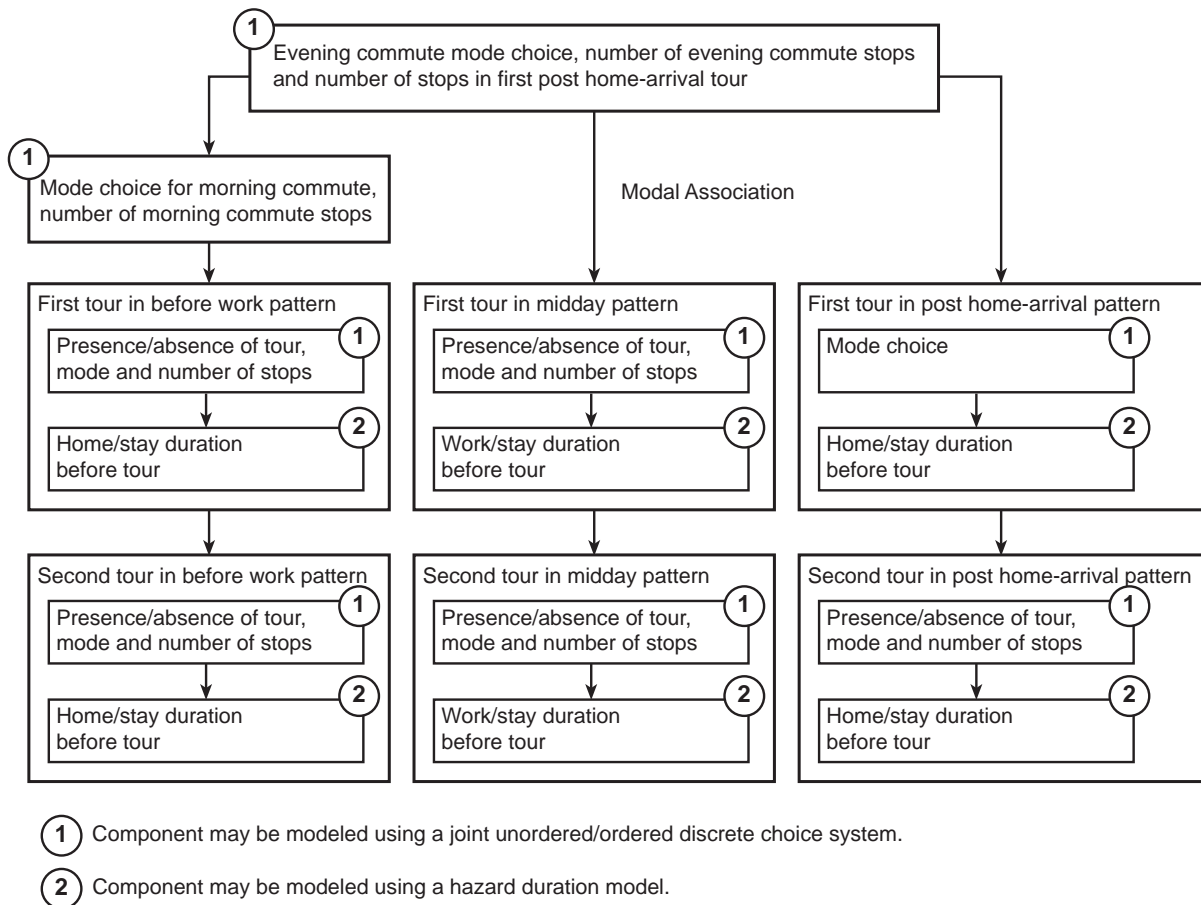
1
Evening commute mode choice, number of evening commute stops and number of stops in first post home-arrival tour

1
Mode choice for morning commute, number of morning commute stops

Modal Association

First tour in before work pattern
1
Presence/absence of tour, mode and number of stops
2
Home/stay duration before tour

First tour in midday pattern
1
Presence/absence of tour, mode and number of stops
2
Work/stay duration before tour

First tour in post home-arrival pattern
1
Mode choice
2
Home/stay duration before tour

Second tour in before work pattern
1
Presence/absence of tour, mode and number of stops
2
Home/stay duration before tour

Second tour in midday pattern
1
Presence/absence of tour, mode and number of stops
2
Work/stay duration before tour

Second tour in post home-arrival pattern
1
Presence/absence of tour, mode and number of stops
2
Home/stay duration before tour

1 Component may be modeled using a joint unordered/ordered discrete choice system.

2 Component may be modeled using a hazard duration model.